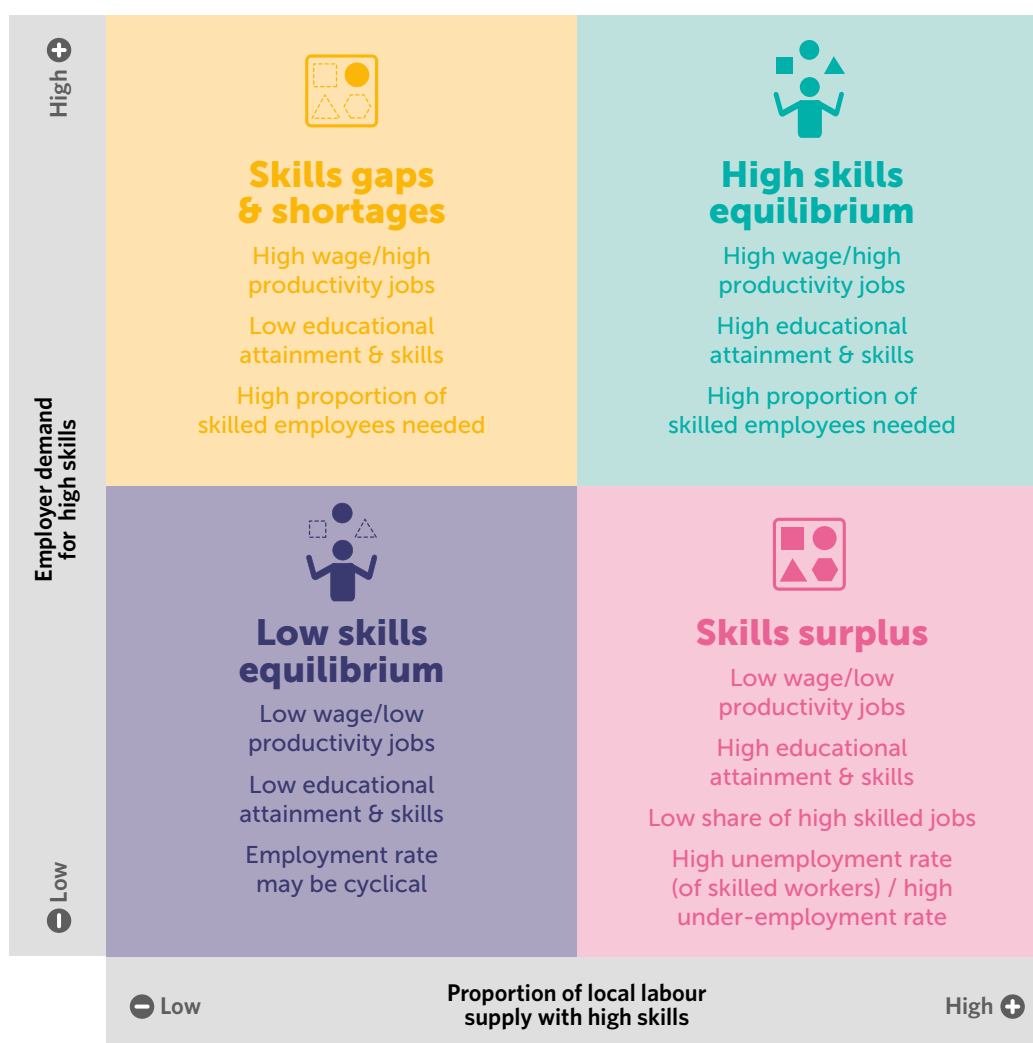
High

Employer demand for high skills

Low

Skills gaps & shortages

High wage/high productivity jobs

Low educational attainment & skills

High proportion of skilled employees needed

High skills equilibrium

High wage/high productivity jobs

High educational attainment & skills

High proportion of skilled employees needed

Low skills equilibrium

Low wage/low productivity jobs

Low educational attainment & skills

Employment rate may be cyclical

Skills surplus

Low wage/low productivity jobs

High educational attainment & skills

Low share of high skilled jobs

High unemployment rate (of skilled workers) / high under-employment rate

Low

Proportion of local labour supply with high skills

High